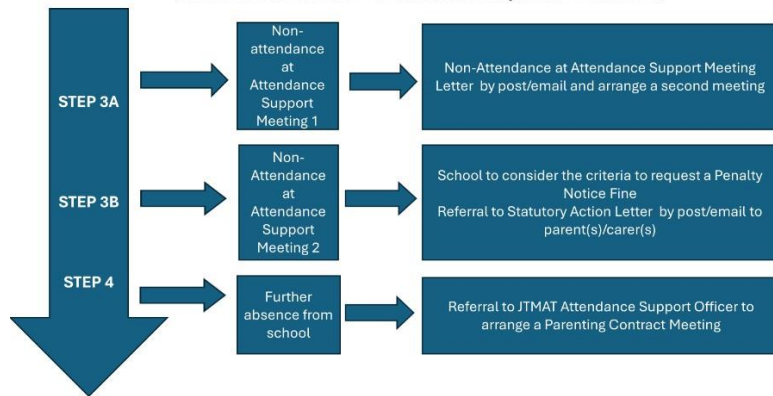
STEP 3A

Non-attendance at Attendance Support Meeting 1

Non-Attendance at Attendance Support Meeting Letter by post/email and arrange a second meeting

STEP 3B

Non-Attendance at Attendance Support Meeting 2

School to consider the criteria to request a Penalty Notice Fine
Referral to Statutory Action Letter by post/email to parent(s)/carer(s)

STEP 4

Further absence from school

Referral to JTMAT Attendance Support Officer to arrange a Parenting Contract Meeting